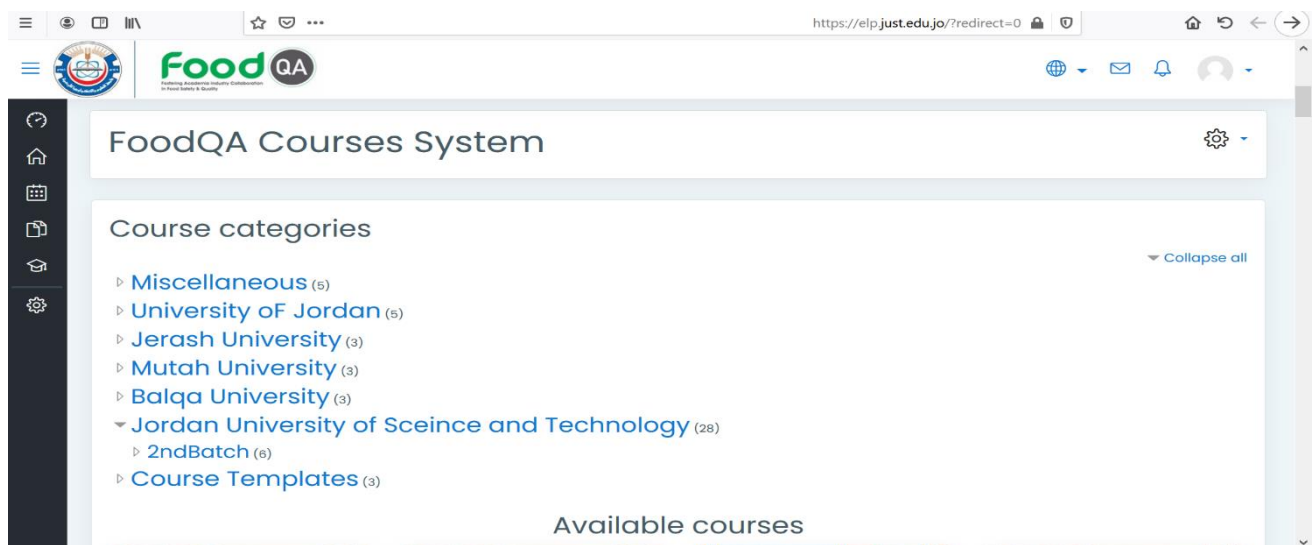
https://elp.just.edu.jo/?redirect=0

Food QA
Fostering Academia Industry Collaboration in Food Safety & Quality

FoodQA Courses System

Course categories

Collapse all

Miscellaneous (5)
University oF Jordan (5)
Jerash University (3)
Mutah University (3)
Balqa University (3)
Jordan University of Sceince and Technology (28)
2ndBatch (6)
Course Templates (3)

Available courses